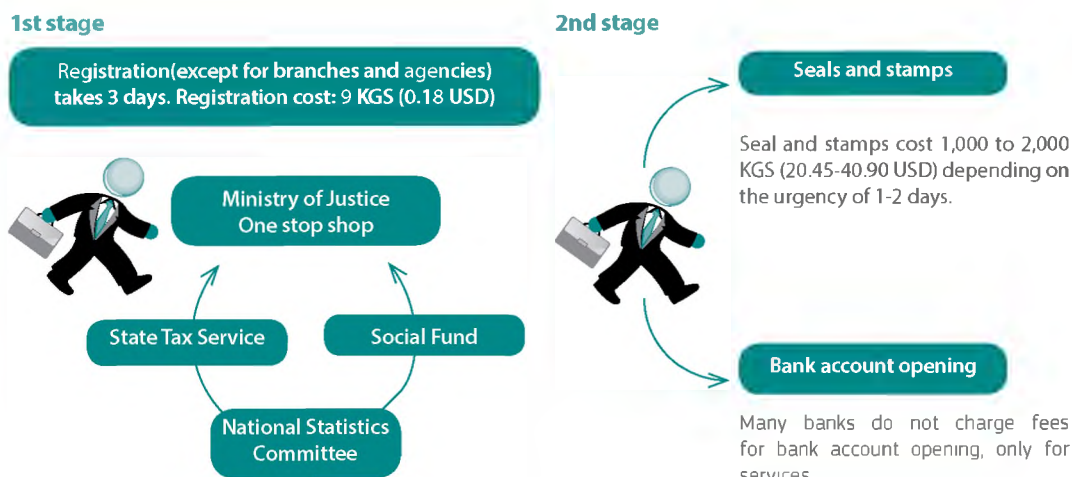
1st stage

Registration(except for branches and agencies) takes 3 days. Registration cost: 9 KGS (0.18 USD)

Ministry of Justice One stop shop

State Tax Service

Social Fund

National Statistics Committee

2nd stage

Seals and stamps

Seal and stamps cost 1,000 to 2,000 KGS (20.45-40.90 USD) depending on the urgency of 1-2 days.

Bank account opening

Many banks do not charge fees for bank account opening, only for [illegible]